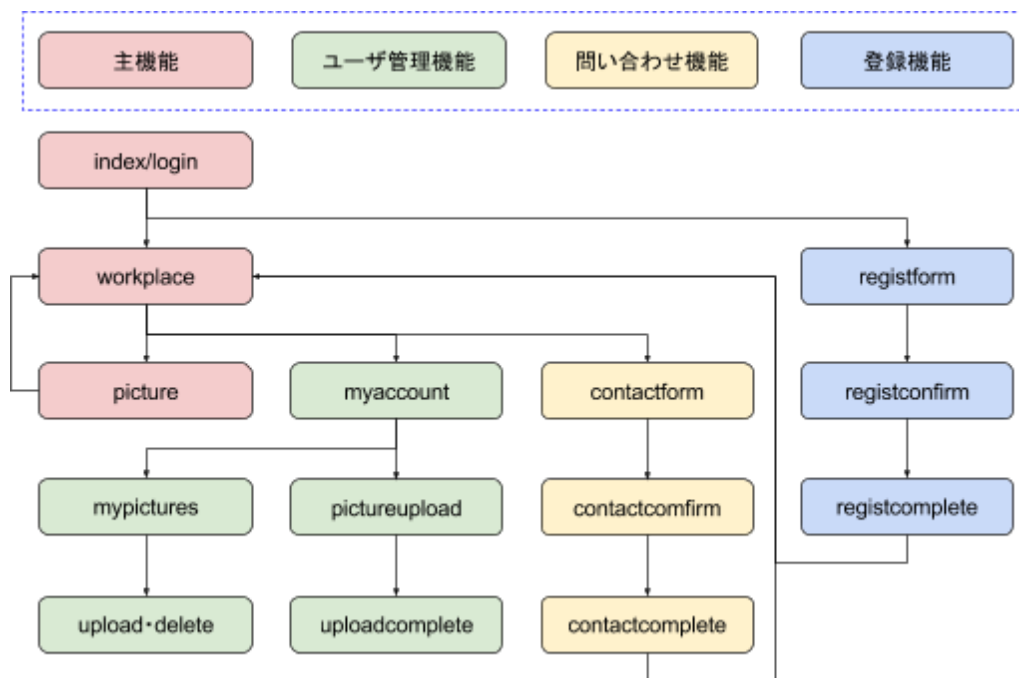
主機能

ユーザ管理機能

問い合わせ機能

登録機能

index/login

workplace

registform

picture

myaccount

contactform

registconfirm

mypictures

pictureupload

contactcomfirm

registcomplete

upload・delete

uploadcomplete

contactcomplete